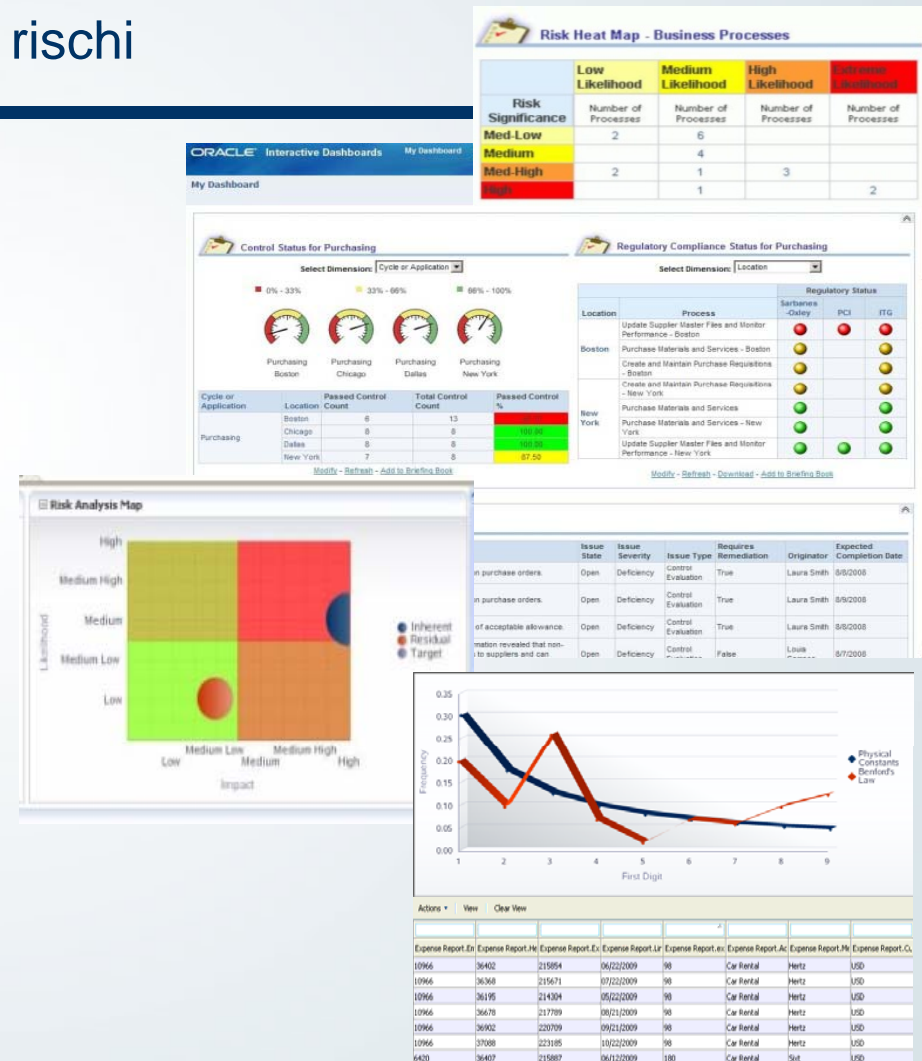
rischi

Risk Heat Map - Business Processes

| Risk Significance | Low Likelihood | Medium Likelihood | High Likelihood | Extreme Likelihood |
|---|---|---|---|---|
| | Number of Processes | Number of Processes | Number of Processes | Number of Processes |
| Med-Low | 2 | 6 | | |
| Medium | | 4 | | |
| Med-High | 2 | 1 | 3 | |
| High | | 1 | | 2 |

ORACLE Interactive Dashboards My Dashboard
My Dashboard

Control Status for Purchasing
Select Dimension: Cycle or Application
0% - 33% 33% - 66% 66% - 100%
Purchasing Boston Purchasing Chicago Purchasing Dallas Purchasing New York

| Cycle or Application | Location | Passed Control Count | Total Control Count | Passed Control % |
|---|---|---|---|---|
| Purchasing | Boston | 6 | 13 | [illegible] |
| | Chicago | 8 | 8 | 100.00 |
| | Dallas | 8 | 8 | 100.00 |
| | New York | 7 | 8 | 87.50 |

Modify - Refresh - Add to Briefing Book

Regulatory Compliance Status for Purchasing
Select Dimension: Location

| Location | Process | Sarbanes-Oxley | PCI | ITG |
|---|---|---|---|---|
| Boston | Update Supplier Master Files and Monitor Performance - Boston | | | |
| | Purchase Materials and Services - Boston | | | |
| | Create and Maintain Purchase Requisitions - Boston | | | |
| New York | Create and Maintain Purchase Requisitions - New York | | | |
| | Purchase Materials and Services | | | |
| | Purchase Materials and Services - New York | | | |
| | Update Supplier Master Files and Monitor Performance - New York | | | |

Regulatory Status
Modify - Refresh - Download - Add to Briefing Book

Risk Analysis Map
High
Medium High
Medium
Medium Low
Low
Likelihood
Low Medium Low Medium Medium High High
Impact
Inherent
Residual
Target

| | Issue State | Issue Severity | Issue Type | Requires Remediation | Originator | Expected Completion Date |
|---|---|---|---|---|---|---|
| n purchase orders. | Open | Deficiency | Control Evaluation | True | Laura Smith | 8/8/2008 |
| n purchase orders. | Open | Deficiency | Control Evaluation | True | Laura Smith | 8/9/2008 |
| of acceptable allowance. | Open | Deficiency | Control Evaluation | True | Laura Smith | 8/8/2008 |
| mation revealed that non- to suppliers and can | Open | Deficiency | Control | False | Louis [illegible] | 8/7/2008 |

0.35 0.30 0.25 0.20 0.15 0.10 0.05 0.00
Frequency
1 2 3 4 5 6 7 8 9
First Digit
Physical Constants
Benford's Law

Actions View Clear View

| Expense Report.En | Expense Report.He | Expense Report.Ex | Expense Report.Lir | Expense Report.ex | Expense Report.Ac | Expense Report.Me | Expense Report.Cu |
|---|---|---|---|---|---|---|---|
| 10966 | 36402 | 215854 | 06/22/2009 | 98 | Car Rental | Hertz | USD |
| 10966 | 36368 | 215671 | 07/22/2009 | 98 | Car Rental | Hertz | USD |
| 10966 | 36195 | 214304 | 05/22/2009 | 98 | Car Rental | Hertz | USD |
| 10966 | 36678 | 217789 | 08/21/2009 | 98 | Car Rental | Hertz | USD |
| 10966 | 36902 | 220709 | 09/21/2009 | 98 | Car Rental | Hertz | USD |
| 10966 | 37088 | 223185 | 10/22/2009 | 98 | Car Rental | Hertz | USD |
| 6420 | 36407 | 215887 | 06/12/2009 | 180 | Car Rental | Sixt | USD |